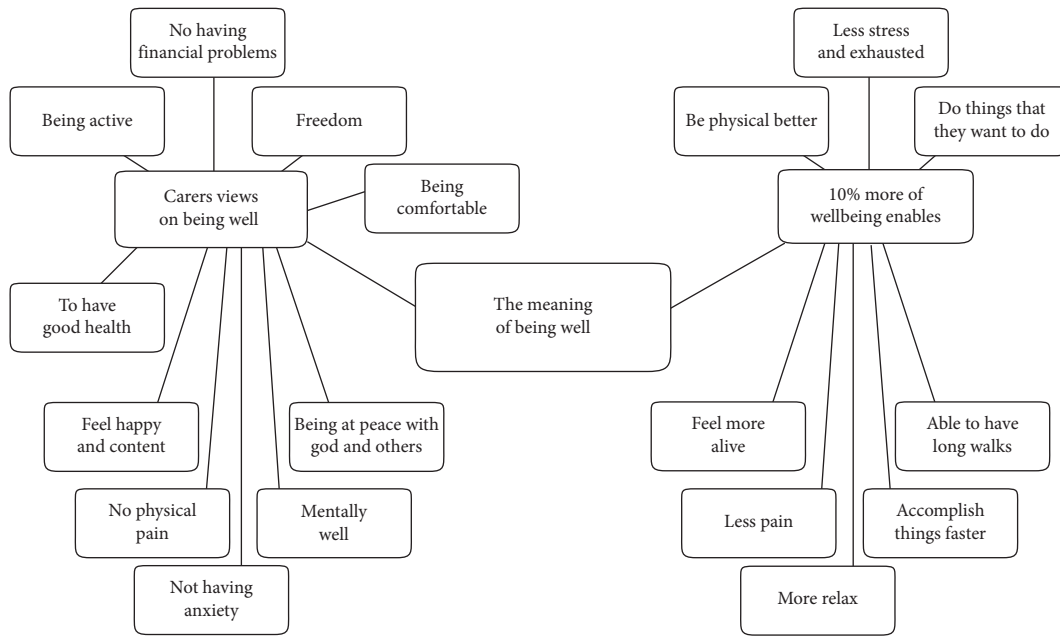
No having financial problems

Being active

Freedom

Carers views on being well

Being comfortable

To have good health

Feel happy and content

No physical pain

Not having anxiety

Mentally well

Being at peace with god and others

The meaning of being well

Less stress and exhausted

Be physical better

Do things that they want to do

10% more of wellbeing enables

Feel more alive

Less pain

More relax

Accomplish things faster

Able to have long walks